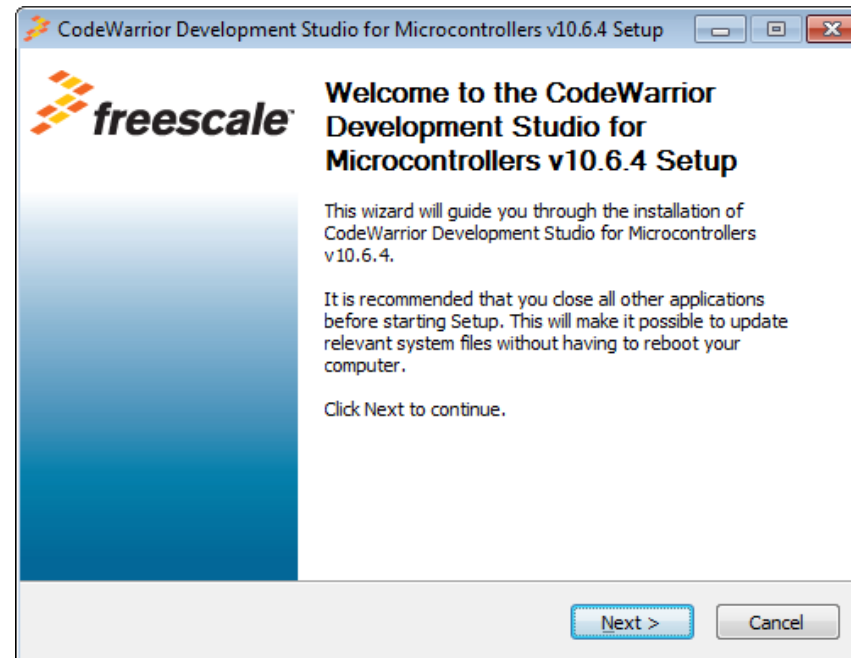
CodeWarrior Development Studio for Microcontrollers v10.6.4 Setup

freescale

Welcome to the CodeWarrior Development Studio for Microcontrollers v10.6.4 Setup

This wizard will guide you through the installation of CodeWarrior Development Studio for Microcontrollers v10.6.4.

It is recommended that you close all other applications before starting Setup. This will make it possible to update relevant system files without having to reboot your computer.

Click Next to continue.

Next >
Cancel